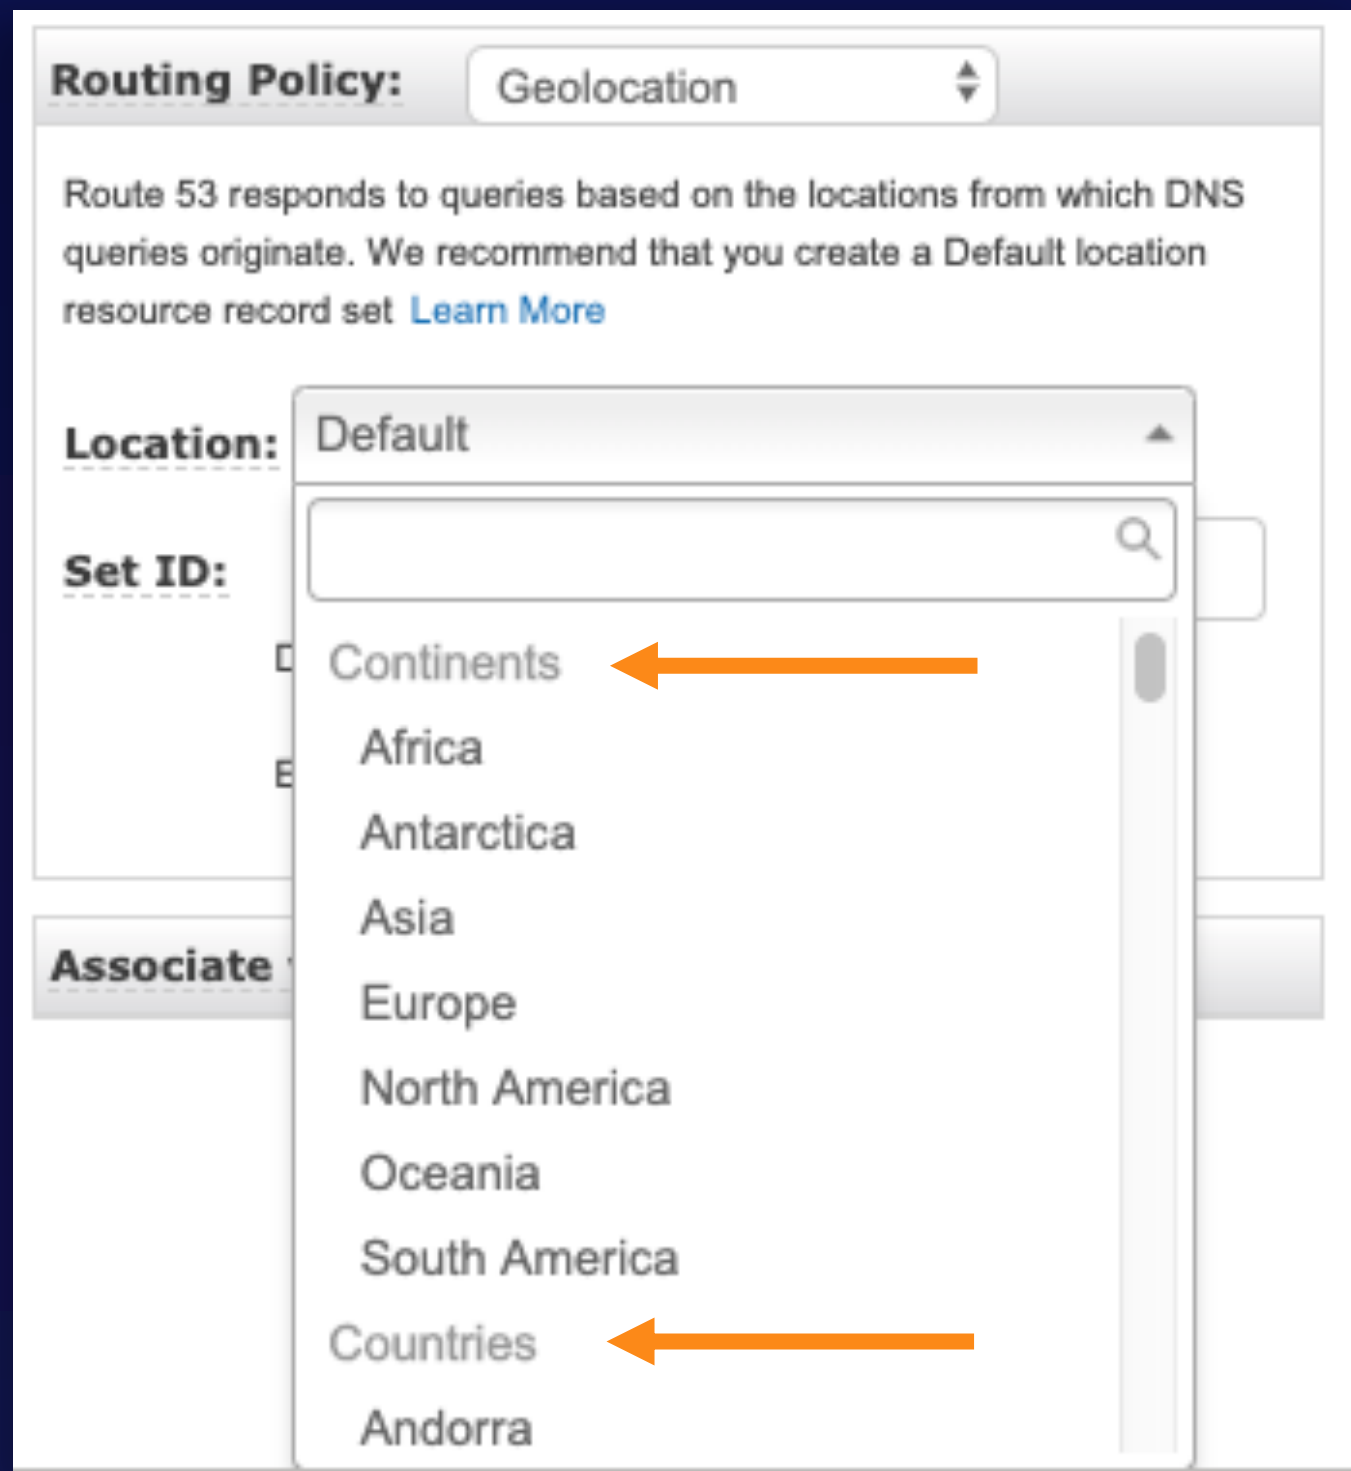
Routing Policy: Geolocation

Route 53 responds to queries based on the locations from which DNS queries originate. We recommend that you create a Default location resource record set Learn More

Location: Default

Set ID:

D

E

Associate

Continents
Africa
Antarctica
Asia
Europe
North America
Oceania
South America
Countries
Andorra